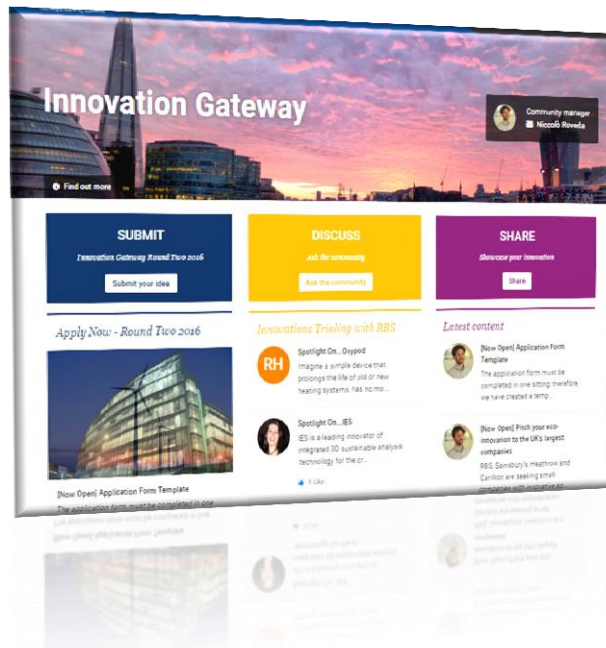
Innovation Gateway

Community manager
Niccolò Roveda

Find out more

SUBMIT
Innovation Gateway Round Two 2016
Submit your idea

DISCUSS
Ask the community
Ask the community

SHARE
Showcase your innovation
Share

Apply Now - Round Two 2016

[Now Open] Application Form Template
The application form must be completed in one

Innovations Trialing with RBS

RH
Spotlight On... Oxypod
Imagine a simple device that prolongs the life of old or new heating systems, has no mo...

Spotlight On... IES
IES is a leading innovator of integrated 3D sustainable analysis technology for the cr...

1 Like

Latest content

[Now Open] Application Form Template
The application form must be completed in one sitting, therefore we have created a temp...

[Now Open] Pitch your eco-innovation to the UK's largest companies
RBS, Sainsbury's, Heathrow and Carillion are seeking small companies with innovative so...